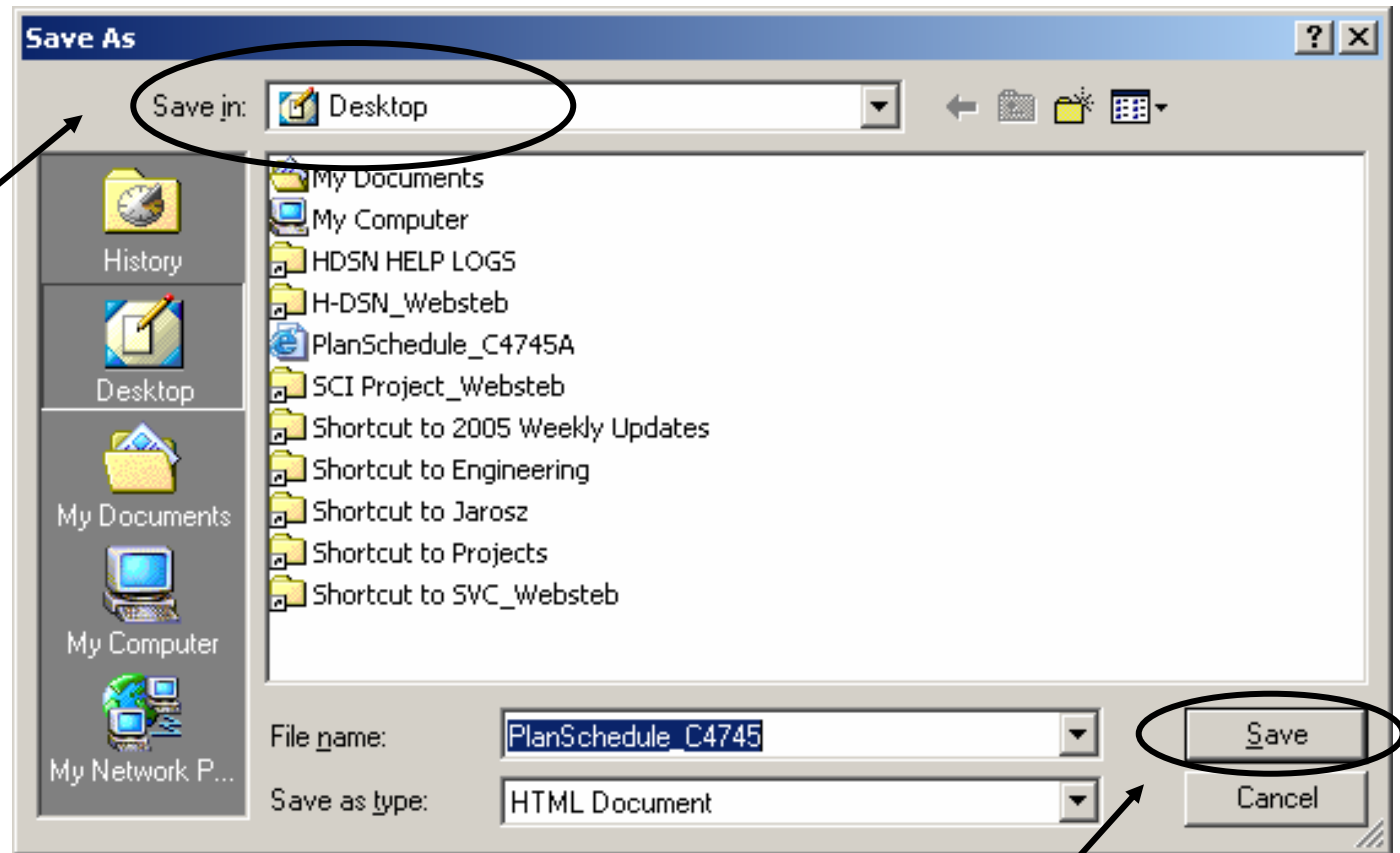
Save As

?

Save in: Desktop

History
Desktop
My Documents
My Computer
My Network P...

My Documents
My Computer
HDSN HELP LOGS
H-DSN_Websteb
PlanSchedule_C4745A
SCI Project_Websteb
Shortcut to 2005 Weekly Updates
Shortcut to Engineering
Shortcut to Jarosz
Shortcut to Projects
Shortcut to SVC_Websteb

File name: PlanSchedule_C4745
Save as type: HTML Document

Save
Cancel